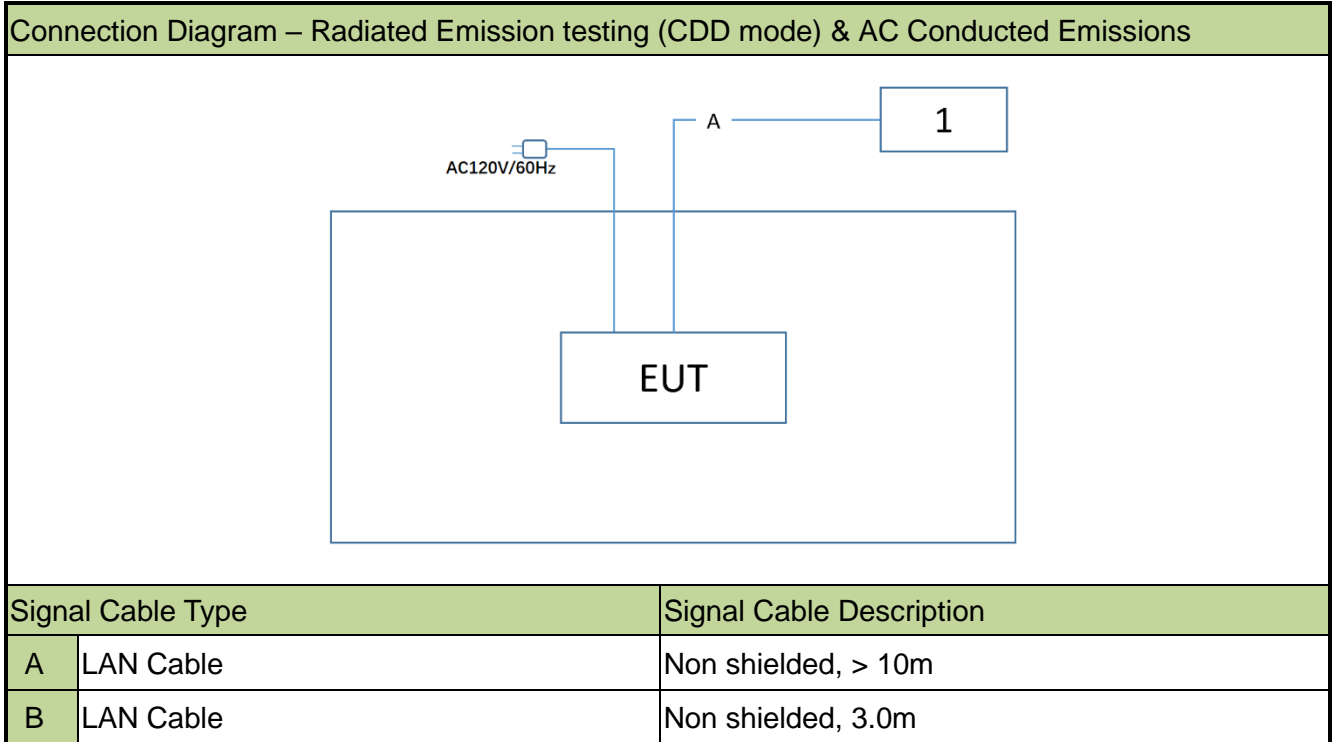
Connection Diagram – Radiated Emission testing (CDD mode) & AC Conducted Emissions

A

1

AC120V/60Hz

EUT

| Signal Cable Type | | Signal Cable Description |
|---|---|---|
| A | LAN Cable | Non shielded, > 10m |
| B | LAN Cable | Non shielded, 3.0m |